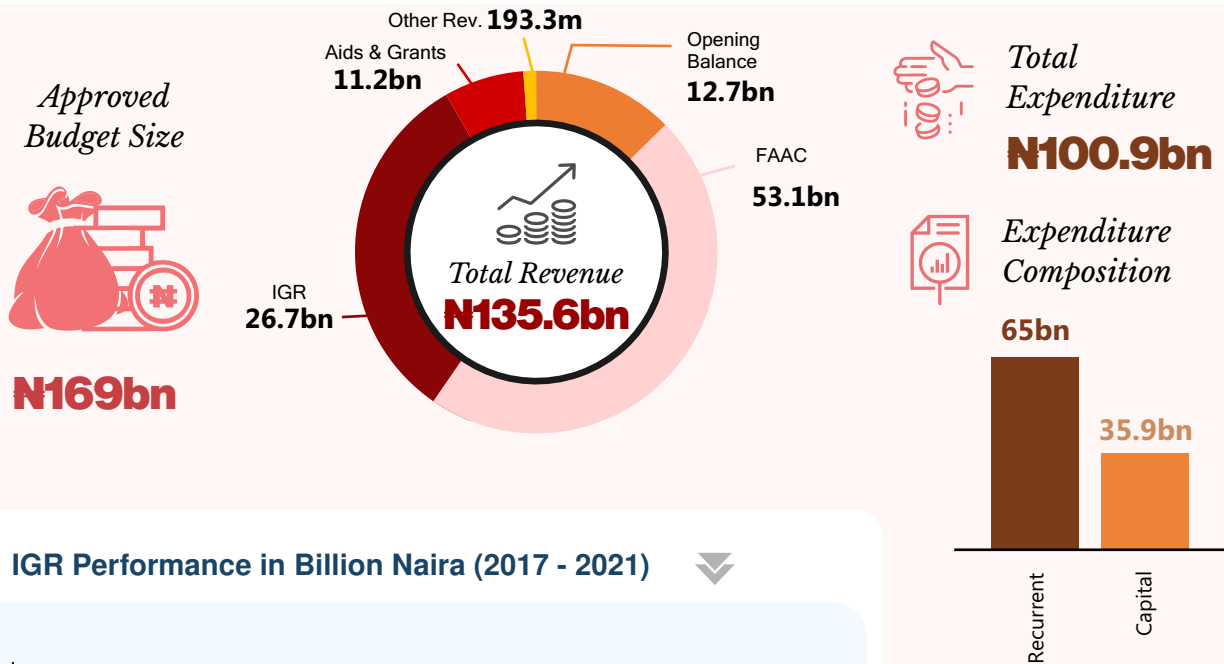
Approved Budget Size

₦

₦169bn

Other Rev. 193.3m

Aids & Grants 11.2bn

Opening Balance 12.7bn

FAAC 53.1bn

IGR 26.7bn

Total Revenue ₦135.6bn

Total Expenditure ₦100.9bn

Expenditure Composition

65bn

35.9bn

Recurrent

Capital

IGR Performance in Billion Naira (2017 - 2021)